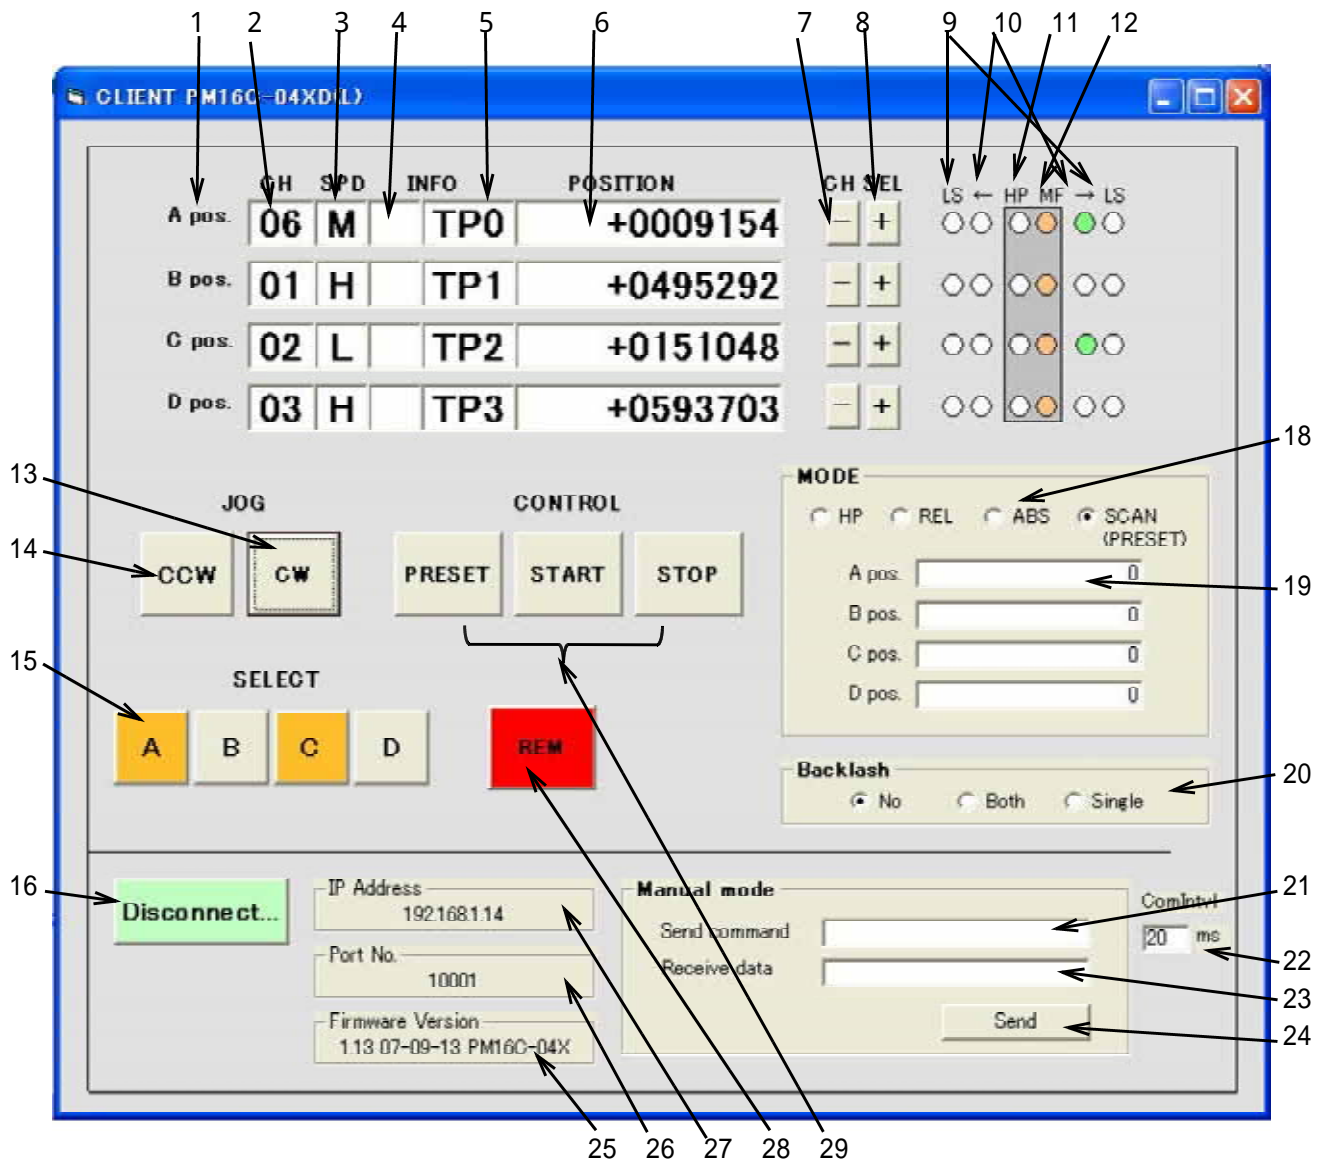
1 2 3 4 5 6 7 8 9 10 11 12

CLIENT PM16C-04XD(L)

CH SPD INFO POSITION CH SEL LS ← HP MF → LS

| | CH | SPD | INFO | POSITION | CH SEL | |
|---|---|---|---|---|---|---|
| A pos. | 06 | M | | TP0 | +0009154 | − + |
| B pos. | 01 | H | | TP1 | +0495292 | − + |
| C pos. | 02 | L | | TP2 | +0151048 | − + |
| D pos. | 03 | H | | TP3 | +0593703 | − + |

13
14
15

JOG
CCW CW

CONTROL
PRESET START STOP

SELECT
A B C D

REM

MODE
HP REL ABS SCAN (PRESET)
A pos. 0
B pos. 0
C pos. 0
D pos. 0

18
19

Backlash
No Both Single

20

16
Disconnect...

IP Address
192.168.1.14

Port No.
10001

Firmware Version
1.13 07-09-13 PM16C-04X

Manual mode
Send command
Receive data
Send

ComIntvl
20 ms

21
22
23
24

25 26 27 28 29